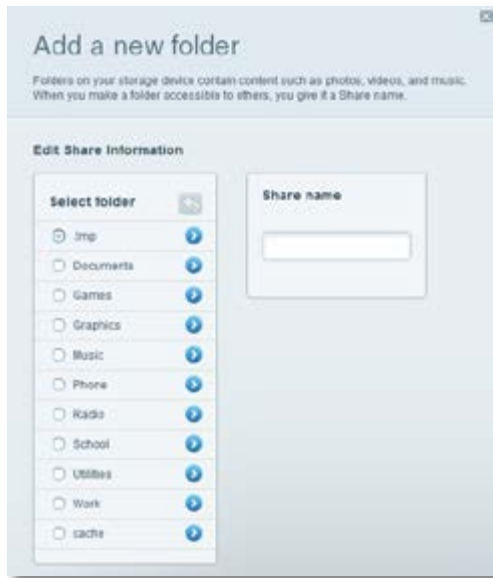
Add a new folder

Folders on your storage device contain content such as photos, videos, and music. When you make a folder accessible to others, you give it a Share name.

Edit Share Information

Select folder

.tmp

Documents

Games

Graphics

Music

Phone

Radio

School

Utilities

Work

cache

Share name